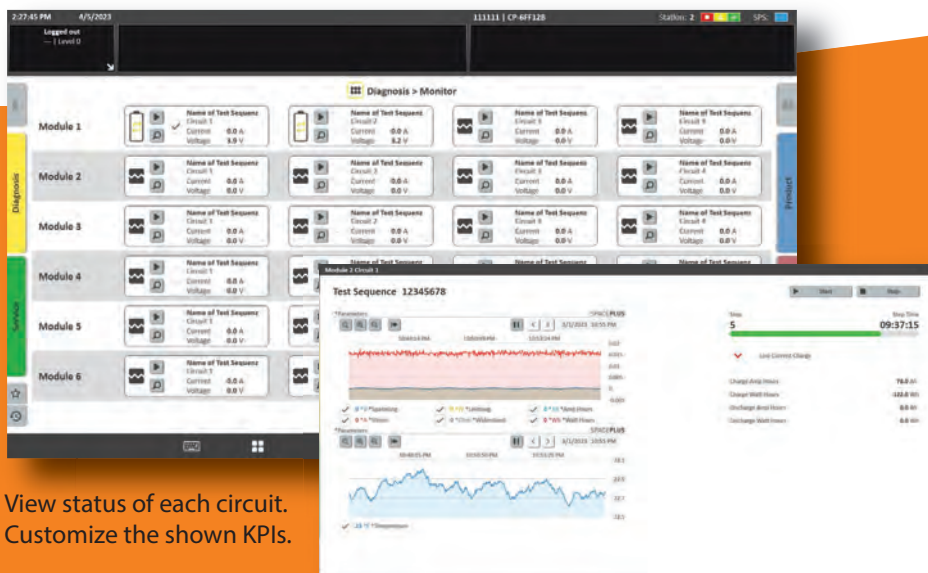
2:27:45 PM 4/5/2023

111111 | CP-6FF12B

Station: 2

SPS:

Logged out
--- | Level 0

Diagnosis > Monitor

Diagnosis

Service

Product

Module 1

Name of Test Sequenz
Circuit 1
Current 0.0 A
Voltage 3.9 V

Name of Test Sequenz
Circuit 2
Current 0.0 A
Voltage 3.2 V

Name of Test Sequenz
Circuit 3
Current 0.0 A
Voltage 0.0 V

Name of Test Sequenz
Circuit 4
Current 0.0 A
Voltage 0.0 V

Module 2

Name of Test Sequenz
Circuit 1
Current 0.0 A
Voltage 0.0 V

Name of Test Sequenz
Circuit 2
Current 0.0 A
Voltage 0.0 V

Name of Test Sequenz
Circuit 3
Current 0.0 A
Voltage 0.0 V

Name of Test Sequenz
Circuit 4
Current 0.0 A
Voltage 0.0 V

Module 3

Name of Test Sequenz
Circuit 1
Current 0.0 A
Voltage 0.0 V

Name of Test Sequenz
Circuit 2
Current 0.0 A
Voltage 0.0 V

Name of Test Sequenz
Circuit 3
Current 0.0 A
Voltage 0.0 V

Name of Test Sequenz
Circuit 4
Current 0.0 A
Voltage 0.0 V

Module 4

Name of Test Sequenz
Circuit 1
Current 0.0 A
Voltage 0.0 V

Name of Test Sequenz

Name of Test Sequenz

Module 5

Name of Test Sequenz
Circuit 1
Current 0.0 A
Voltage 0.0 V

Module 6

Name of Test Sequenz
Circuit 1
Current 0.0 A
Voltage 0.0 V

Module 2 Circuit 1

Test Sequence 12345678

Start

Stop

Step
5

Step Time
09:37:15

Line Current Charge

Charge Amp Hours 76.0 Ah

Charge Watt Hours 122.0 Wh

Discharge Amp Hours 0.0 Ah

Discharge Watt Hours 0.0 Wh

SPACEPLUS

3/1/2023 10:55 PM

SPACEPLUS

3/1/2023 10:55 PM

View status of each circuit.
Customize the shown KPIs.